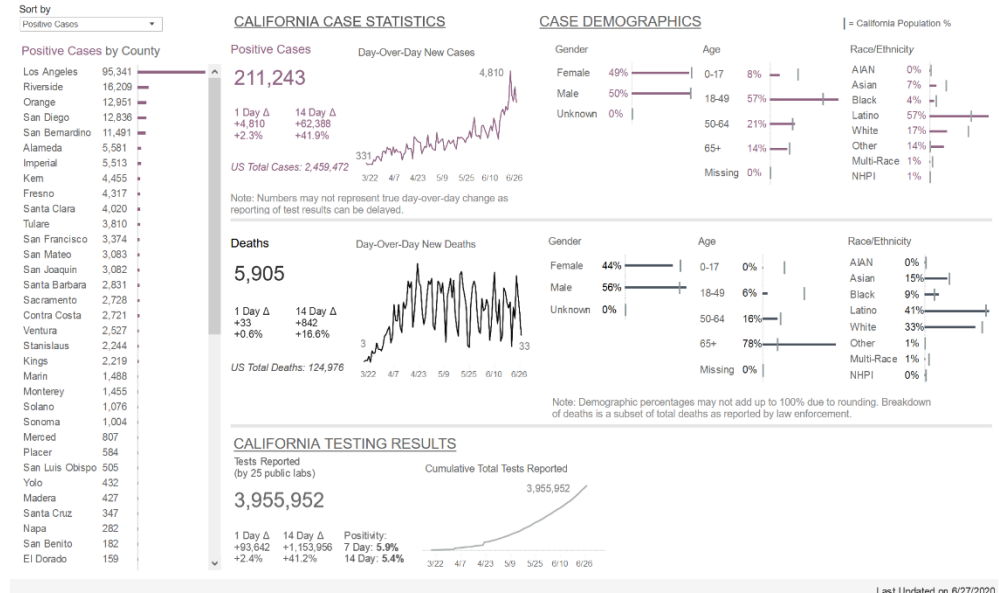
Sort by
Positive Cases

Positive Cases by County

| | |
|---|---|
| Los Angeles | 95,341 |
| Riverside | 16,209 |
| Orange | 12,951 |
| San Diego | 12,836 |
| San Bernardino | 11,491 |
| Alameda | 5,581 |
| Imperial | 5,513 |
| Kern | 4,455 |
| Fresno | 4,317 |
| Santa Clara | 4,020 |
| Tulare | 3,810 |
| San Francisco | 3,374 |
| San Mateo | 3,083 |
| San Joaquin | 3,082 |
| Santa Barbara | 2,831 |
| Sacramento | 2,728 |
| Contra Costa | 2,721 |
| Ventura | 2,527 |
| Stanislaus | 2,244 |
| Kings | 2,219 |
| Marin | 1,488 |
| Monterey | 1,455 |
| Solano | 1,076 |
| Sonoma | 1,004 |
| Merced | 807 |
| Placer | 584 |
| San Luis Obispo | 505 |
| Yolo | 432 |
| Madera | 427 |
| Santa Cruz | 347 |
| Napa | 282 |
| San Benito | 182 |
| El Dorado | 159 |

CALIFORNIA CASE STATISTICS

Positive Cases
211,243
1 Day Δ
+4,810
+2.3%
14 Day Δ
+62,388
+41.9%
US Total Cases: 2,459,472

Day-Over-Day New Cases
4,810
331
3/22 4/7 4/23 5/9 5/25 6/10 6/26

Note: Numbers may not represent true day-over-day change as reporting of test results can be delayed.

CASE DEMOGRAPHICS

| = California Population %

Gender
Female 49%
Male 50%
Unknown 0%

Age
0-17 8%
18-49 57%
50-64 21%
65+ 14%
Missing 0%

Race/Ethnicity
AIAN 0%
Asian 7%
Black 4%
Latino 57%
White 17%
Other 14%
Multi-Race 1%
NHPI 1%

Deaths
5,905
1 Day Δ
+33
+0.6%
14 Day Δ
+842
+16.6%
US Total Deaths: 124,976

Day-Over-Day New Deaths
3
33
3/22 4/7 4/23 5/9 5/25 6/10 6/26

Gender
Female 44%
Male 56%
Unknown 0%

Age
0-17 0%
18-49 6%
50-64 16%
65+ 78%
Missing 0%

Race/Ethnicity
AIAN 0%
Asian 15%
Black 9%
Latino 41%
White 33%
Other 1%
Multi-Race 1%
NHPI 0%

Note: Demographic percentages may not add up to 100% due to rounding. Breakdown of deaths is a subset of total deaths as reported by law enforcement.

CALIFORNIA TESTING RESULTS

Tests Reported
(by 25 public labs)
3,955,952
1 Day Δ
+93,642
+2.4%
14 Day Δ
+1,153,956
+41.2%
Positivity:
7 Day: 5.9%
14 Day: 5.4%

Cumulative Total Tests Reported
3,955,952
3/22 4/7 4/23 5/9 5/25 6/10 6/26

Last Updated on 6/27/2020